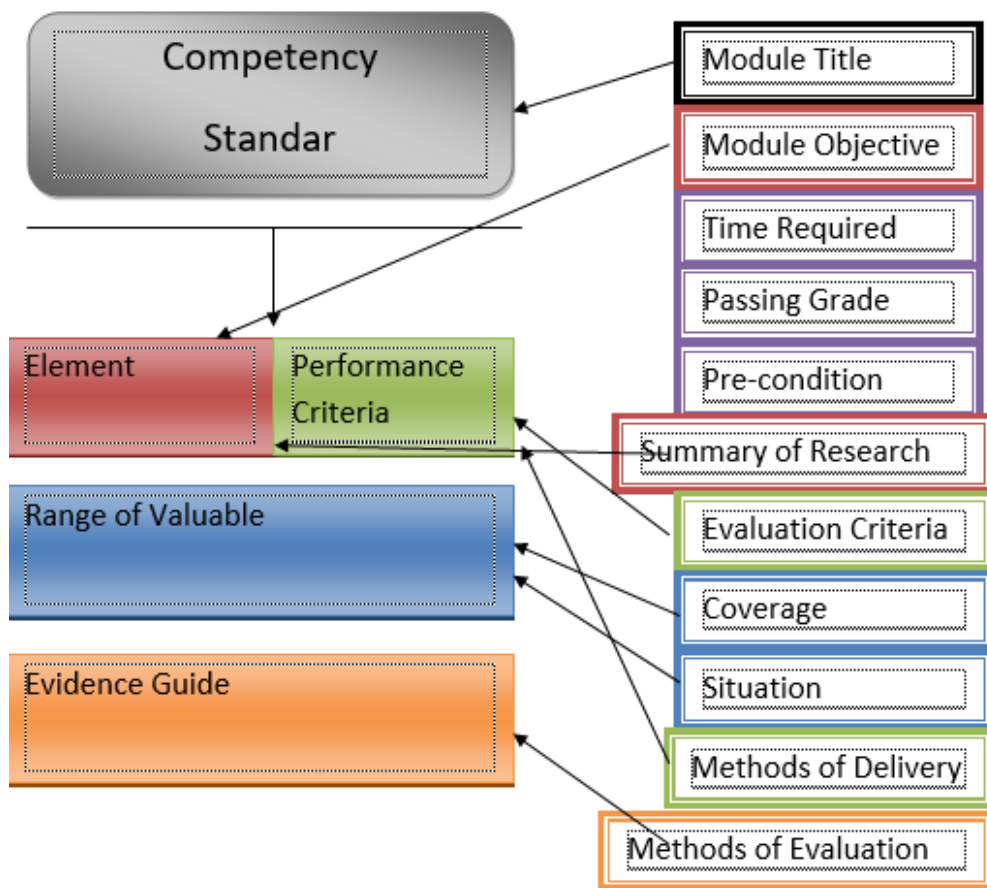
Competency Standar

Module Title

Module Objective

Time Required

Passing Grade

Pre-condition

Element

Performance Criteria

Summary of Research

Evaluation Criteria

Range of Valuable

Coverage

Situation

Evidence Guide

Methods of Delivery

Methods of Evaluation